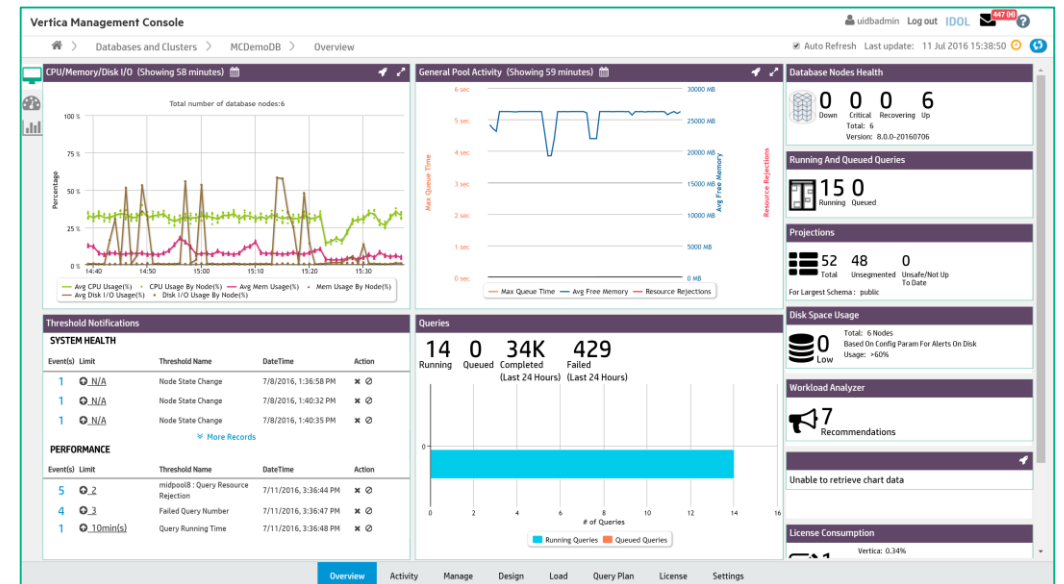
Vertica Management Console

uidbadmin Log out IDOL 447 (4)

Databases and Clusters > MCDemoDB > Overview

Auto Refresh Last update: 11 Jul 2016 15:38:50

CPU/Memory/Disk I/O (Showing 58 minutes)

Total number of database nodes:6

100 %
75 %
50 %
25 %
0 %

Percentage

14:40 14:50 15:00 15:10 15:20 15:30

Avg CPU Usage(%) CPU Usage By Node(%) Avg Mem Usage(%) Mem Usage By Node(%) Avg Disk I/O Usage(%) Disk I/O Usage By Node(%)

General Pool Activity (Showing 59 minutes)

6 sec
5 sec
4 sec
3 sec
2 sec
1 sec
0 sec

Max Queue Time

30000 MB
25000 MB
20000 MB
15000 MB
10000 MB
5000 MB
0 MB

Avg Free Memory

Resource Rejections

Max Queue Time Avg Free Memory Resource Rejections

Database Nodes Health

0 Down 0 Critical 0 Recovering 6 Up
Total: 6
Version: 8.0.0-20160706

Running And Queued Queries

15 Running 0 Queued

Projections

52 Total 48 Unsegmented 0 Unsafe/Not Up To Date
For Largest Schema : public

Threshold Notifications

SYSTEM HEALTH

| Event(s) | Limit | Threshold Name | DateTime | Action |
|---|---|---|---|---|
| 1 | N/A | Node State Change | 7/8/2016, 1:36:58 PM | |
| 1 | N/A | Node State Change | 7/8/2016, 1:40:32 PM | |
| 1 | N/A | Node State Change | 7/8/2016, 1:40:35 PM | |

More Records

PERFORMANCE

| Event(s) | Limit | Threshold Name | DateTime | Action |
|---|---|---|---|---|
| 5 | 2 | midpool8 : Query Resource Rejection | 7/11/2016, 3:36:44 PM | |
| 4 | 3 | Failed Query Number | 7/11/2016, 3:36:37 PM | |
| 1 | 10min(s) | Query Running Time | 7/11/2016, 3:36:48 PM | |

Queries

14 Running 0 Queued 34K Completed (Last 24 Hours) 429 Failed (Last 24 Hours)

0

0 2 4 6 8 10 12 14 16
# of Queries

Running Queries Queued Queries

Disk Space Usage

0 Low
Total: 6 Nodes
Based On Config Param For Alerts On Disk
Usage: >60%

Workload Analyzer

7 Recommendations

Unable to retrieve chart data

License Consumption

Vertica: 0.34%

Overview Activity Manage Design Load Query Plan License Settings